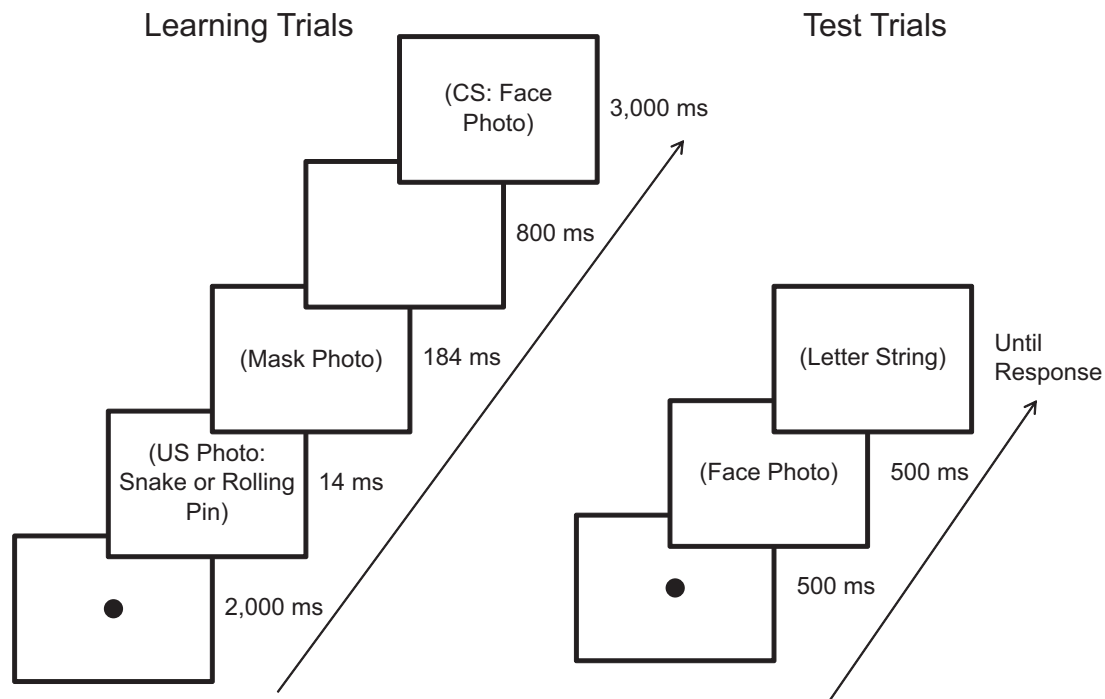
Learning Trials

(CS: Face Photo)

3,000 ms

800 ms

(Mask Photo)

184 ms

(US Photo: Snake or Rolling Pin)

14 ms

2,000 ms

Test Trials

(Letter String)

Until Response

(Face Photo)

500 ms

500 ms